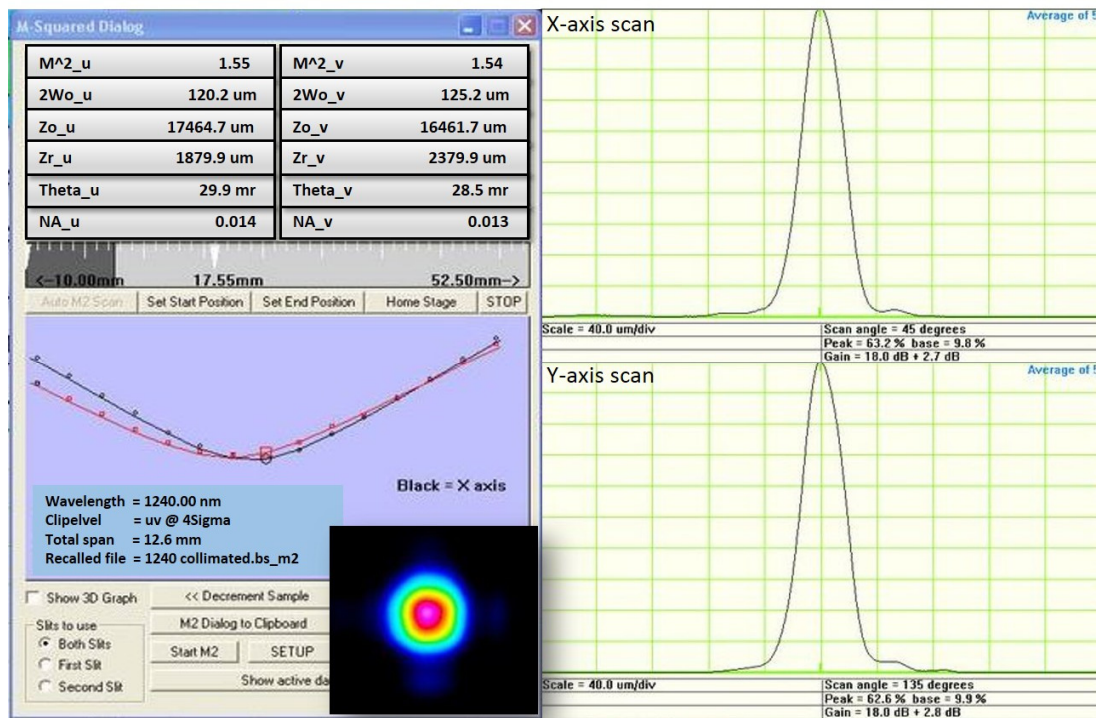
M-Squared Dialog

| M^2_u | 1.55 | M^2_v | 1.54 |
|---|---|---|---|
| 2Wo_u | 120.2 um | 2Wo_v | 125.2 um |
| Zo_u | 17464.7 um | Zo_v | 16461.7 um |
| Zr_u | 1879.9 um | Zr_v | 2379.9 um |
| Theta_u | 29.9 mr | Theta_v | 28.5 mr |
| NA_u | 0.014 | NA_v | 0.013 |

<-10.00mm 17.55mm 52.50mm->

Auto M2 Scan | Set Start Position | Set End Position | Home Stage | STOP

Black = X axis

Wavelength = 1240.00 nm
Clipelvel = uv @ 4Sigma
Total span = 12.6 mm
Recalled file = 1240 collimated.bs_m2

Show 3D Graph
<< Decrement Sample
Slits to use
Both Slits
First Slit
Second Slit
M2 Dialog to Clipboard
Start M2
SETUP
Show active da

X-axis scan
Average of 5
Scale = 40.0 um/div
Scan angle = 45 degrees
Peak = 63.2 % base = 9.8 %
Gain = 18.0 dB + 2.7 dB

Y-axis scan
Average of 5
Scale = 40.0 um/div
Scan angle = 135 degrees
Peak = 62.6 % base = 9.9 %
Gain = 18.0 dB + 2.8 dB